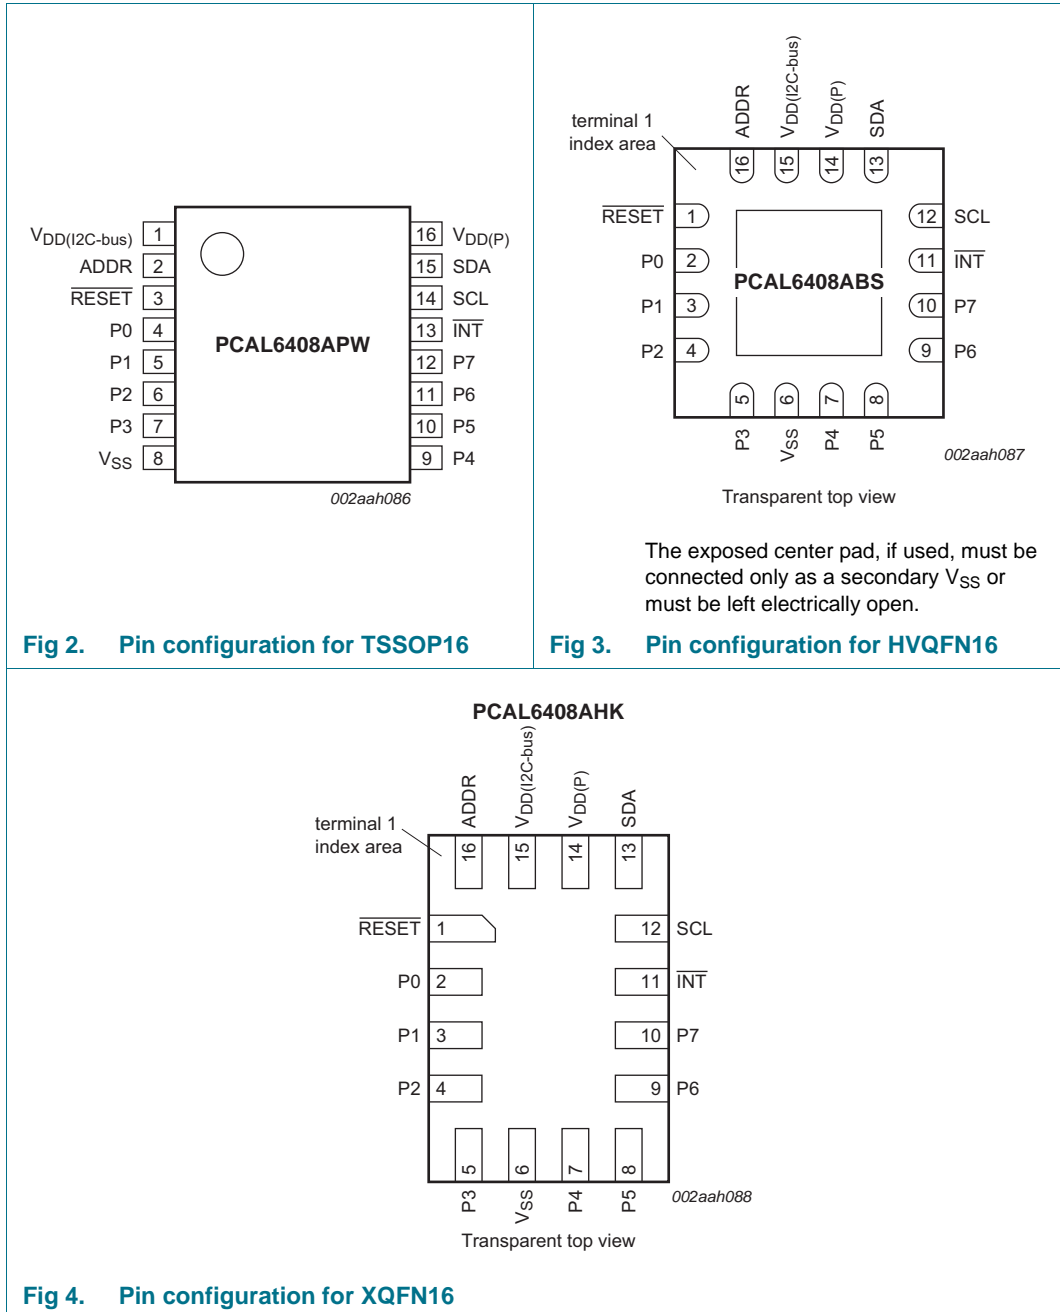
$V_{DD(I2C-bus)}$ 1
ADDR 2
$\overline{RESET}$ 3
P0 4
P1 5
P2 6
P3 7
$V_{SS}$ 8

PCAL6408APW

16 $V_{DD(P)}$
15 SDA
14 SCL
13 $\overline{INT}$
12 P7
11 P6
10 P5
9 P4

002aah086

Fig 2. Pin configuration for TSSOP16

terminal 1 index area

ADDR 16
$V_{DD(I2C-bus)}$ 15
$V_{DD(P)}$ 14
SDA 13

$\overline{RESET}$ 1
P0 2
P1 3
P2 4

PCAL6408ABS

12 SCL
11 $\overline{INT}$
10 P7
9 P6

5 P3
6 $V_{SS}$
7 P4
8 P5

002aah087

Transparent top view

The exposed center pad, if used, must be connected only as a secondary $V_{SS}$ or must be left electrically open.

Fig 3. Pin configuration for HVQFN16

PCAL6408AHK

terminal 1 index area

ADDR 16
$V_{DD(I2C-bus)}$ 15
$V_{DD(P)}$ 14
SDA 13

$\overline{RESET}$ 1
P0 2
P1 3
P2 4

12 SCL
11 $\overline{INT}$
10 P7
9 P6

5 P3
6 $V_{SS}$
7 P4
8 P5

002aah088

Transparent top view

Fig 4. Pin configuration for XQFN16